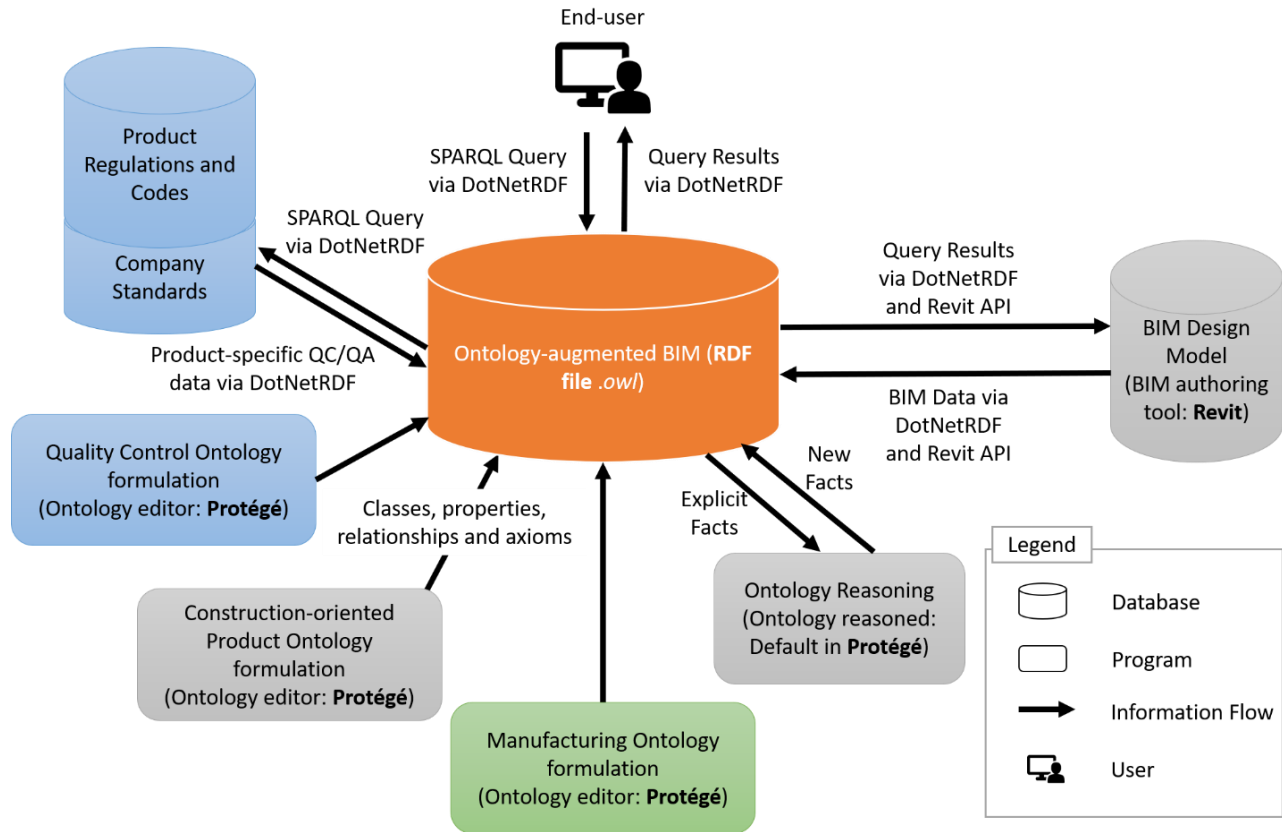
End-user

Product Regulations and Codes

Company Standards

SPARQL Query via DotNetRDF

Query Results via DotNetRDF

SPARQL Query via DotNetRDF

Product-specific QC/QA data via DotNetRDF

Ontology-augmented BIM (**RDF file** *.owl*)

Query Results via DotNetRDF and Revit API

BIM Design Model (BIM authoring tool: **Revit**)

BIM Data via DotNetRDF and Revit API

Quality Control Ontology formulation (Ontology editor: **Protégé**)

Classes, properties, relationships and axioms

Explicit Facts

New Facts

Ontology Reasoning (Ontology reasoned: Default in **Protégé**)

Construction-oriented Product Ontology formulation (Ontology editor: **Protégé**)

Manufacturing Ontology formulation (Ontology editor: **Protégé**)

Legend
Database
Program
Information Flow
User